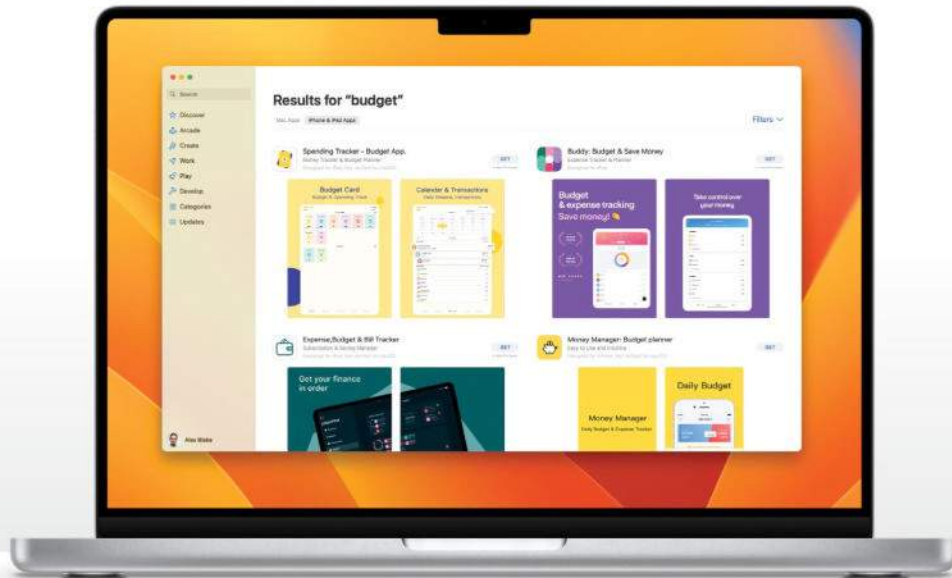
Search

Discover

Arcade

Create

Work

Play

Develop

Categories

Updates

Alex Blake

Results for "budget"

Mac Apps

iPhone & iPad Apps

Filters

Spending Tracker - Budget App.

Money Tracker & Budget Planner

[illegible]

GET

Budget Card

Budget & Spending Track

Calendar & Transactions

Daily Expense, transactions

Buddy: Budget & Save Money

Expense Tracker & Planner

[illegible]

GET

Budget & expense tracking

Save money!

Take control over your money

Expense,Budget & Bill Tracker

Subscription & Money Manager

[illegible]

GET

Get your finance in order

Money Manager: Budget planner

Easy to Use and Intuitive

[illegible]

GET

Money Manager

Daily Budget & Expense Tracker

Daily Budget